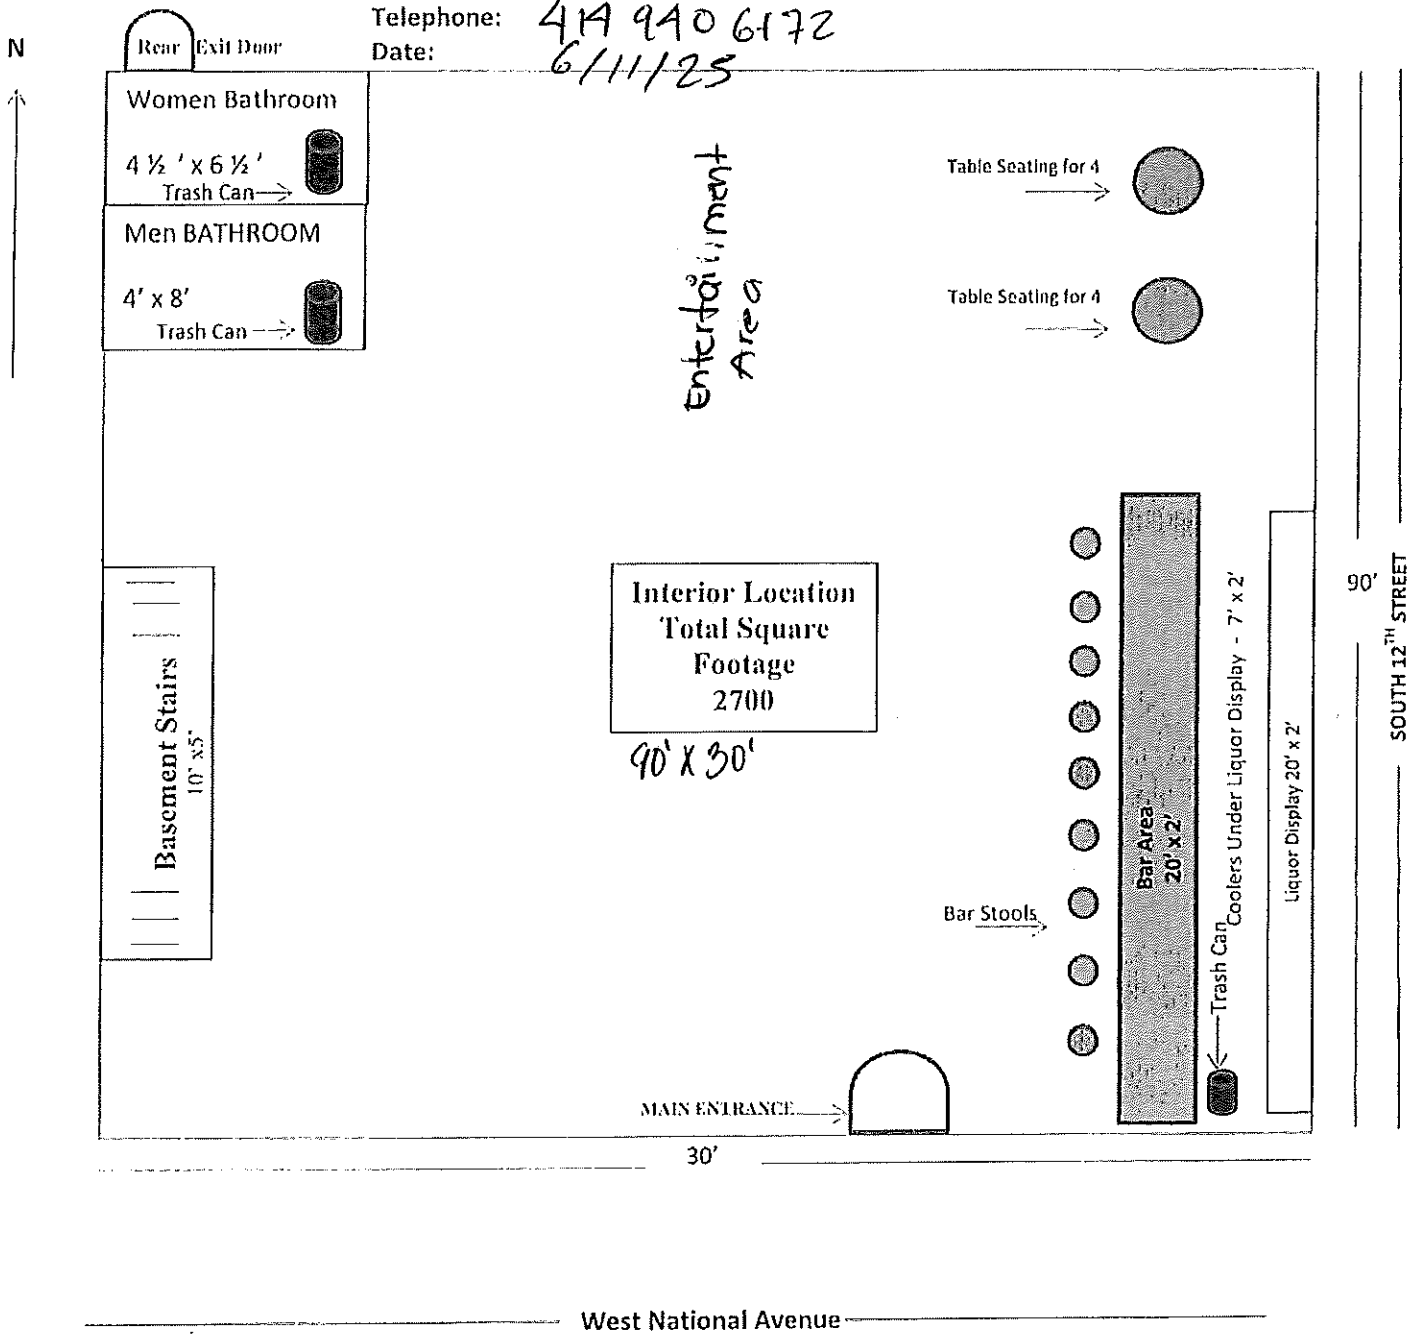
N

Rear Exit Door

Telephone: 414 940 6172
Date: 6/11/25

Women Bathroom

4 ½ ' x 6 ½ '
Trash Can

Men BATHROOM

4' x 8'
Trash Can

Entertainment Area

Table Seating for 4

Table Seating for 4

Basement Stairs
10' x5'

Interior Location
Total Square
Footage
2700

90' X 30'

Bar Stools

Bar Area
20' x 2'

Trash Can

Coolers Under Liquor Display - 7' x 2'

Liquor Display 20' x 2'

90'

SOUTH 12$^{TH}$ STREET

MAIN ENTRANCE

30'

West National Avenue